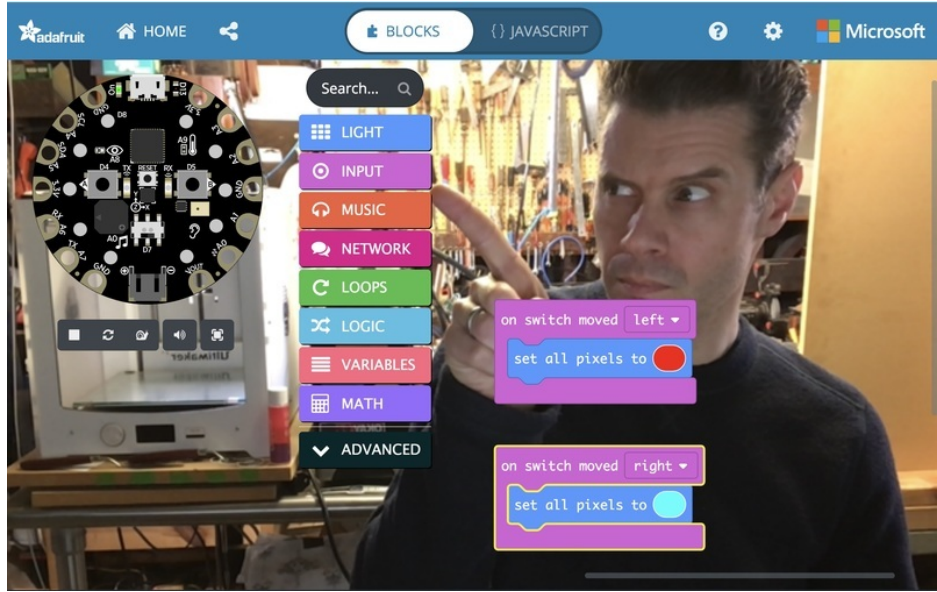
adafruit HOME BLOCKS { } JAVASCRIPT Microsoft

Search...

LIGHT
INPUT
MUSIC
NETWORK
LOOPS
LOGIC
VARIABLES
MATH
ADVANCED

GND D8 A8 A0 RESET D4 D5 D7 A1 A2 A3 A4 A5 A6 A7 GND VOUT RX TX SCL SDA 3.3V

on switch moved left
set all pixels to

on switch moved right
set all pixels to

Ultimaker